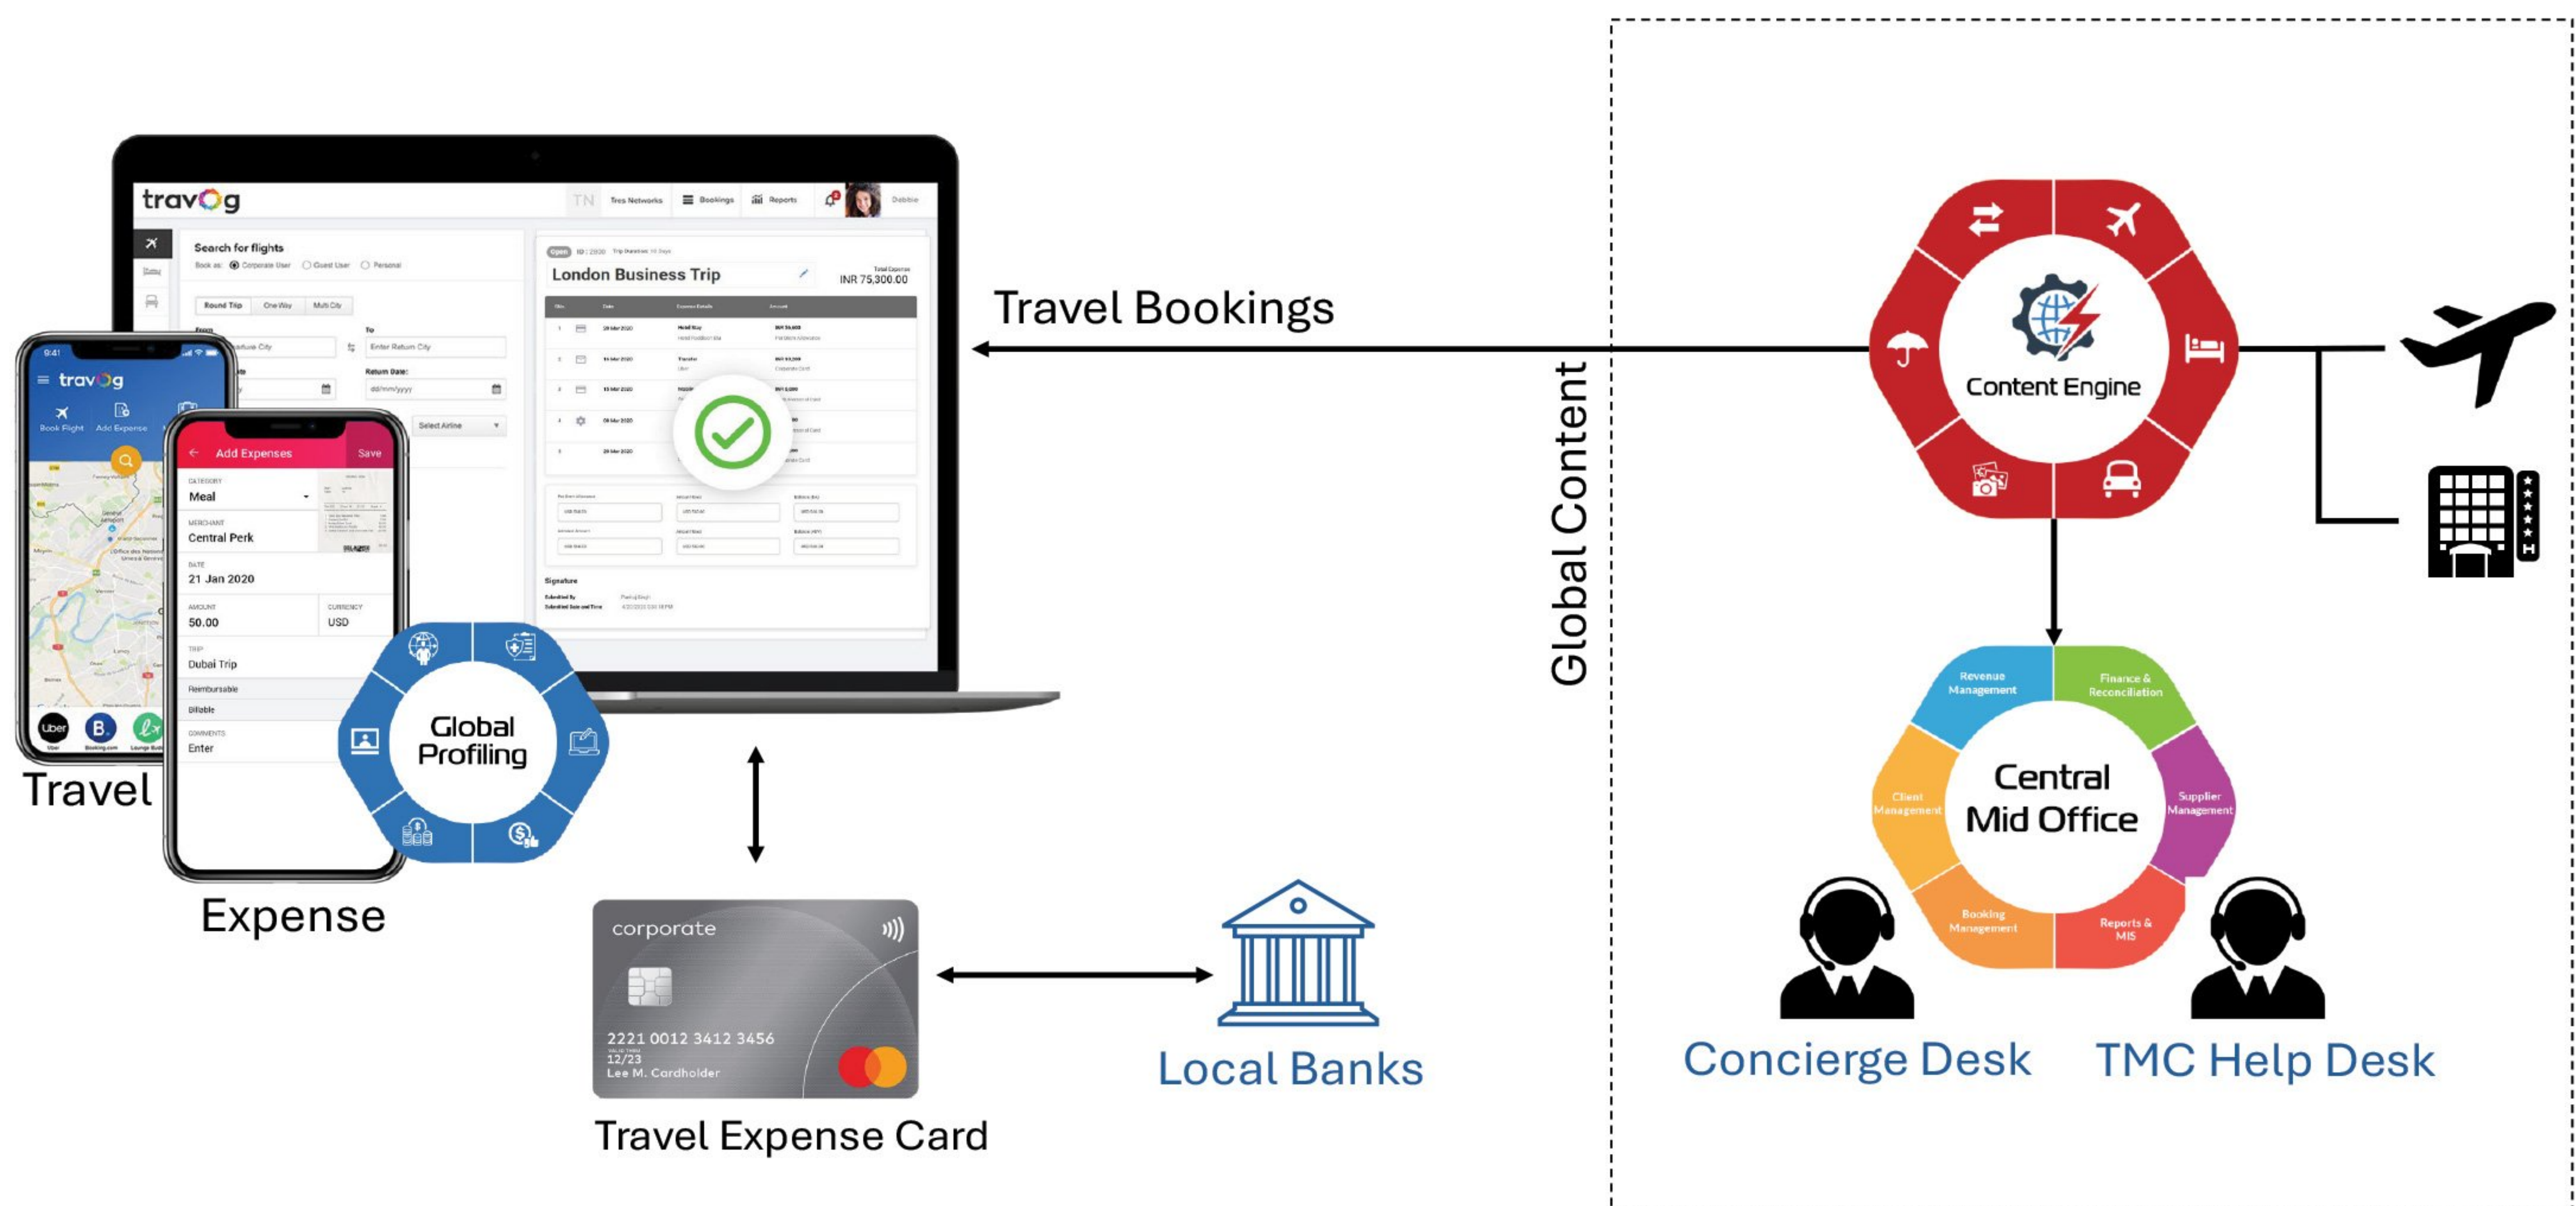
travog

TN Tres Networks Bookings Reports Debbie

Search for flights

Book as: Corporate User Guest User Personal

Round Trip One Way Multi City

From To

Enter Return City

Return Date:

dd/mm/yyyy

Select Airline

Open

London Business Trip

Total Expense
INR 75,300.00

Signature

Travel Bookings

Global Content

Content Engine

9:41

travog

Book Flight Add Expense

Uber Booking.com Lounge Buddy

Travel

Add Expenses Save

CATEGORY
Meal

MERCHANT
Central Perk

DATE
21 Jan 2020

AMOUNT
50.00

CURRENCY
USD

TRIP
Dubai Trip

Reimbursable

Billable

COMMENTS
Enter

Global Profiling

Expense

corporate

2221 0012 3412 3456
12/23
Lee M. Cardholder

Travel Expense Card

Local Banks

Revenue Management

Finance & Reconciliation

Client Management

Central Mid Office

Supplier Management

Booking Management

Reports & MIS

Concierge Desk

TMC Help Desk